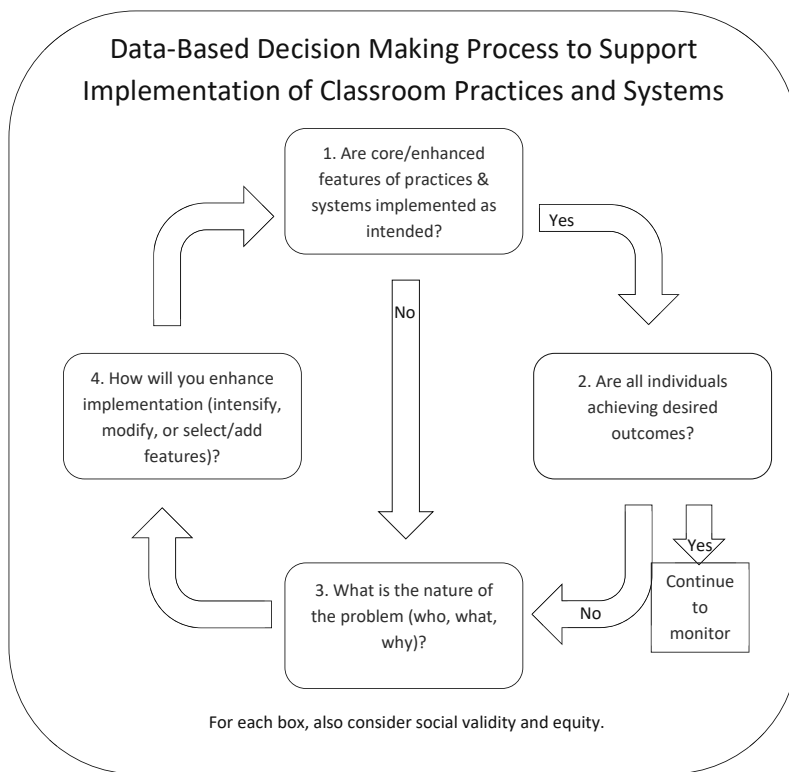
Data-Based Decision Making Process to Support Implementation of Classroom Practices and Systems

1. Are core/enhanced features of practices & systems implemented as intended?

Yes

No

2. Are all individuals achieving desired outcomes?

Yes

Continue to monitor

No

3. What is the nature of the problem (who, what, why)?

4. How will you enhance implementation (intensify, modify, or select/add features)?

For each box, also consider social validity and equity.